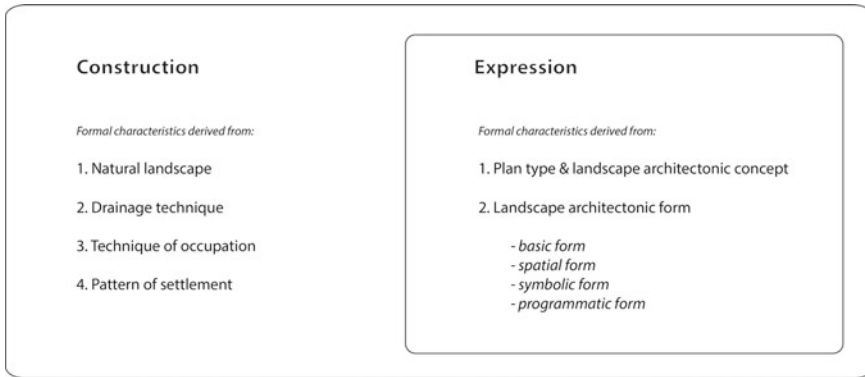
Construction

Formal characteristics derived from:

1. Natural landscape

2. Drainage technique

3. Technique of occupation

4. Pattern of settlement

Expression

Formal characteristics derived from:

1. Plan type & landscape architectonic concept

2. Landscape architectonic form

- basic form
- spatial form
- symbolic form
- programmatic form